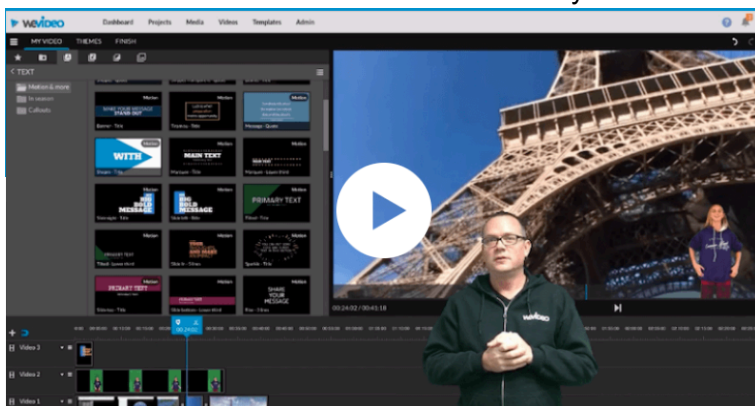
WeVideo Dashboard Projects Media Videos Templates Admin

MY VIDEO THEMES FINISH

< TEXT

Motion & more
In season
Callouts

SHARE YOUR MESSAGE STAND OUT
WITH
MAIN TEXT
BIG BOLD MESSAGE
PRIMARY TEXT
PRIMARY TEXT
PRIMARY TEXT
SHARE YOUR MESSAGE

00:24:02 / 00:45:18

Video 3
Video 2
Video 1

WeVideo